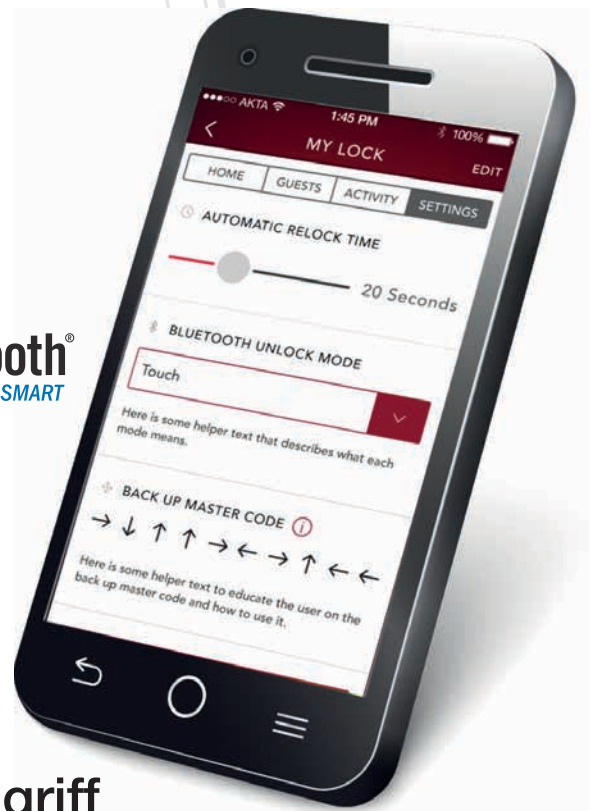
●●●○○ AKTA
1:45 PM
100%
<
MY LOCK
EDIT
HOME
GUESTS
ACTIVITY
SETTINGS
AUTOMATIC RELOCK TIME
20 Seconds
BLUETOOTH UNLOCK MODE
Touch
Here is some helper text that describes what each mode means.
BACK UP MASTER CODE
→ ↓ ↑ ↑ → ← → ↑ ← ←
Here is some helper text to educate the user on the back up master code and how to use it.

ooth®
SMART

ariff